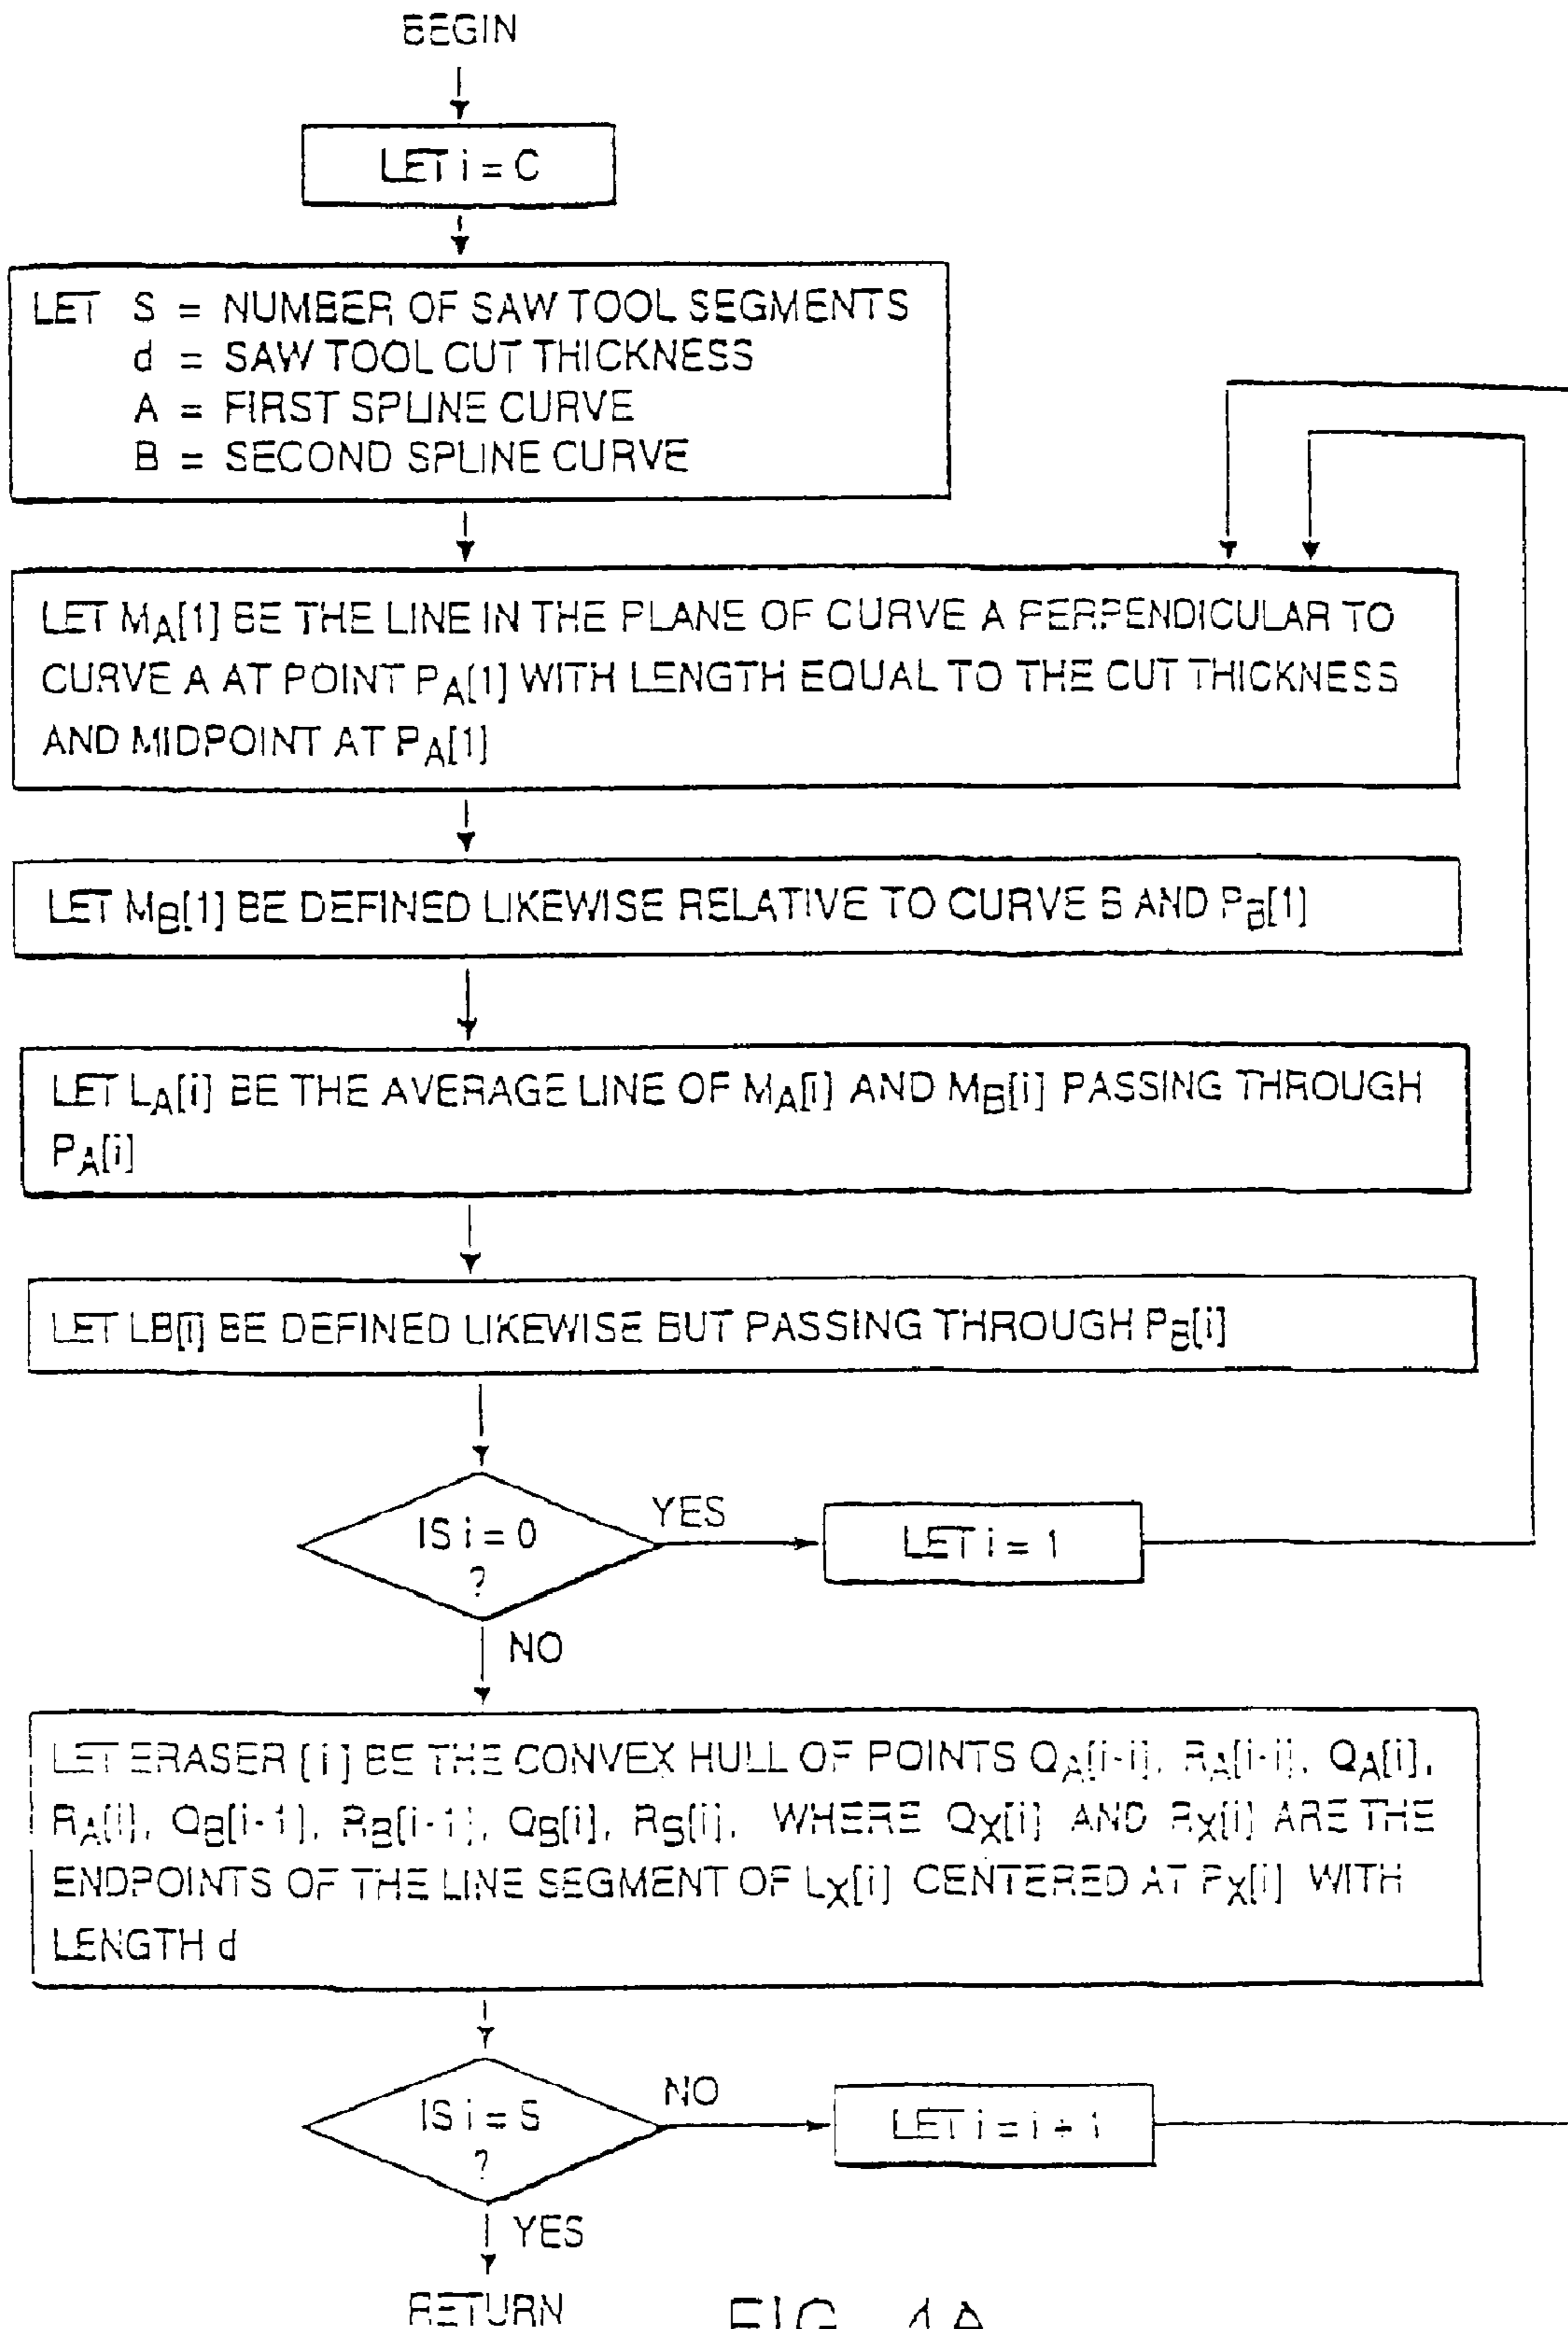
BEGIN

LET i = C

LET S = NUMBER OF SAW TOOL SEGMENTS
d = SAW TOOL CUT THICKNESS
A = FIRST SPLINE CURVE
B = SECOND SPLINE CURVE

LET $M_A[1]$ BE THE LINE IN THE PLANE OF CURVE A PERPENDICULAR TO CURVE A AT POINT $P_A[1]$ WITH LENGTH EQUAL TO THE CUT THICKNESS AND MIDPOINT AT $P_A[1]$

LET $M_B[1]$ BE DEFINED LIKEWISE RELATIVE TO CURVE B AND $P_B[1]$

LET $L_A[i]$ BE THE AVERAGE LINE OF $M_A[i]$ AND $M_B[i]$ PASSING THROUGH $P_A[i]$

LET LB[i] BE DEFINED LIKEWISE BUT PASSING THROUGH $P_B[i]$

IS i = 0 ?

YES

LET i = 1

NO

LET ERASER [ i ] BE THE CONVEX HULL OF POINTS $Q_A[i-i]$, $R_A[i-i]$, $Q_A[i]$, $R_A[i]$, $Q_B[i-1]$, $R_B[i-1]$, $Q_B[i]$, $R_B[i]$, WHERE $Q_X[i]$ AND $R_X[i]$ ARE THE ENDPOINTS OF THE LINE SEGMENT OF $L_X[i]$ CENTERED AT $P_X[i]$ WITH LENGTH d

IS i = S ?

NO

LET i = i + 1

YES

RETURN

FIG. 4A